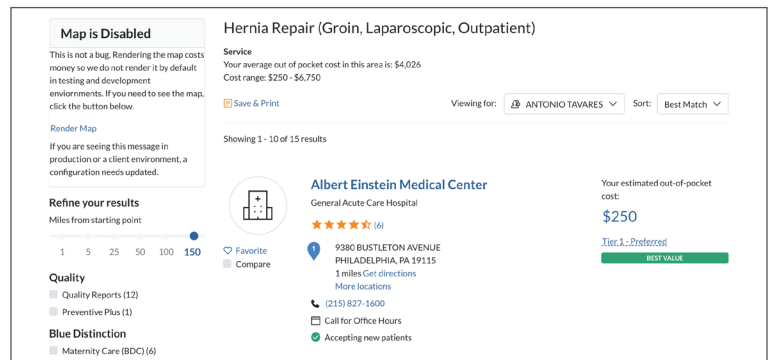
Map is Disabled

This is not a bug. Rendering the map costs money so we do not render it by default in testing and development enviornments. If you need to see the map, click the button below.

Render Map

If you are seeing this message in production or a client environment, a configuration needs updated.

Refine your results

Miles from starting point

1 5 25 50 100 150

Quality

Quality Reports (12)

Preventive Plus (1)

Blue Distinction

Maternity Care (BDC) (6)

Hernia Repair (Groin, Laparoscopic, Outpatient)

Service

Your average out of pocket cost in this area is: $4,026

Cost range: $250 - $6,750

Save & Print

Viewing for: ANTONIO TAVARES

Sort: Best Match

Showing 1 - 10 of 15 results

Albert Einstein Medical Center

General Acute Care Hospital

(6)

Favorite

Compare

1

9380 BUSTLETON AVENUE

PHILADELPHIA, PA 19115

1 miles Get directions

More locations

(215) 827-1600

Call for Office Hours

Accepting new patients

Your estimated out-of-pocket cost:

$250

Tier 1 - Preferred

BEST VALUE